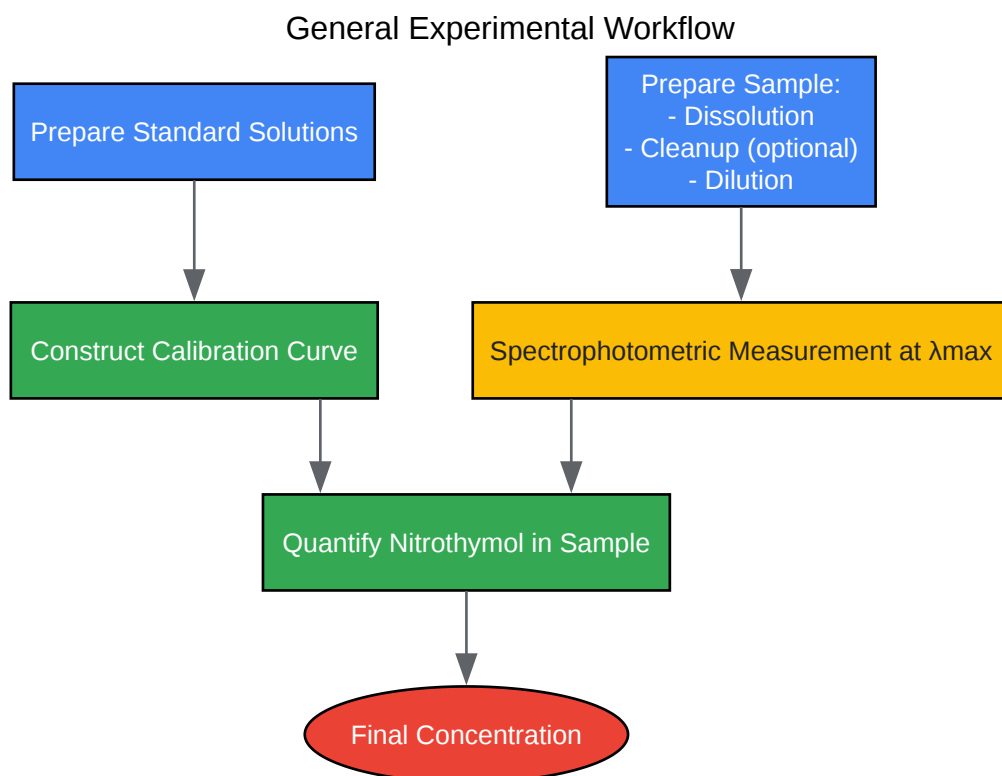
General Experimental Workflow

Prepare Standard Solutions

Prepare Sample:
- Dissolution
- Cleanup (optional)
- Dilution

Construct Calibration Curve

Spectrophotometric Measurement at λmax

Quantify Nitrothymol in Sample

Final Concentration